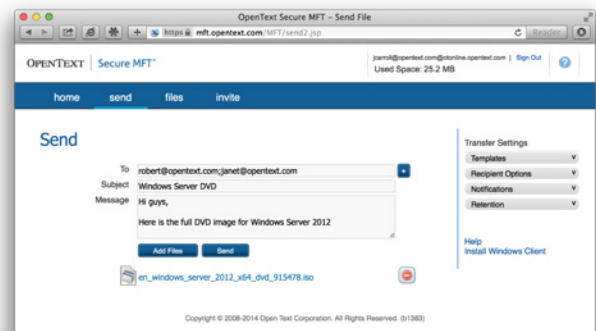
OpenText Secure MFT – Send File

https mft.opentext.com/MFT/send2.jsp

Reader

OPENTEXT | Secure MFT™

jcarroll@opentext.com@otonline.opentext.com | Sign Out
Used Space: 25.2 MB

home send files invite

Send

To robert@opentext.com;janet@opentext.com
Subject Windows Server DVD
Message Hi guys,

Here is the full DVD image for Windows Server 2012

Add Files Send

en_windows_server_2012_x64_dvd_915478.iso

Transfer Settings
Templates
Recipient Options
Notifications
Retention

Help
Install Windows Client

Copyright © 2008-2014 Open Text Corporation. All Rights Reserved. (b1383)